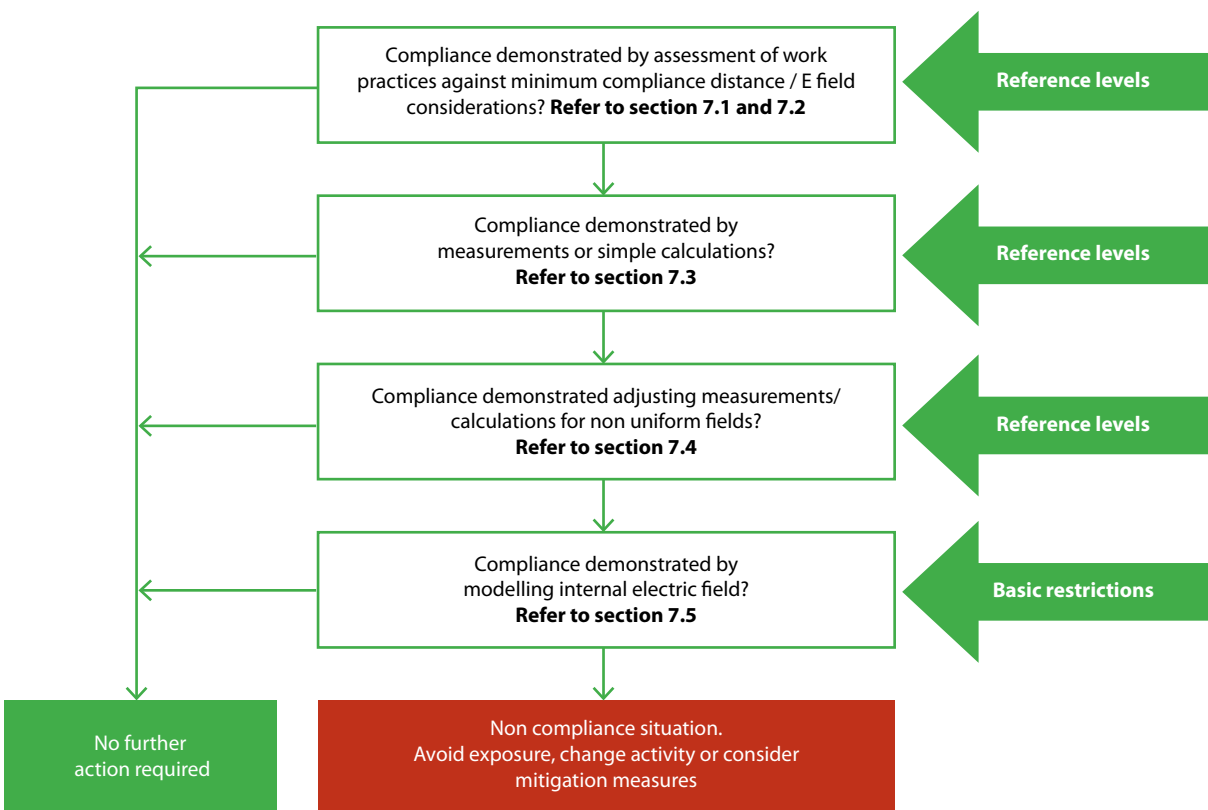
Compliance demonstrated by assessment of work practices against minimum compliance distance / E field considerations? **Refer to section 7.1 and 7.2**

Reference levels

Compliance demonstrated by measurements or simple calculations? **Refer to section 7.3**

Reference levels

Compliance demonstrated adjusting measurements/ calculations for non uniform fields? **Refer to section 7.4**

Reference levels

Compliance demonstrated by modelling internal electric field? **Refer to section 7.5**

Basic restrictions

No further action required

Non compliance situation. Avoid exposure, change activity or consider mitigation measures